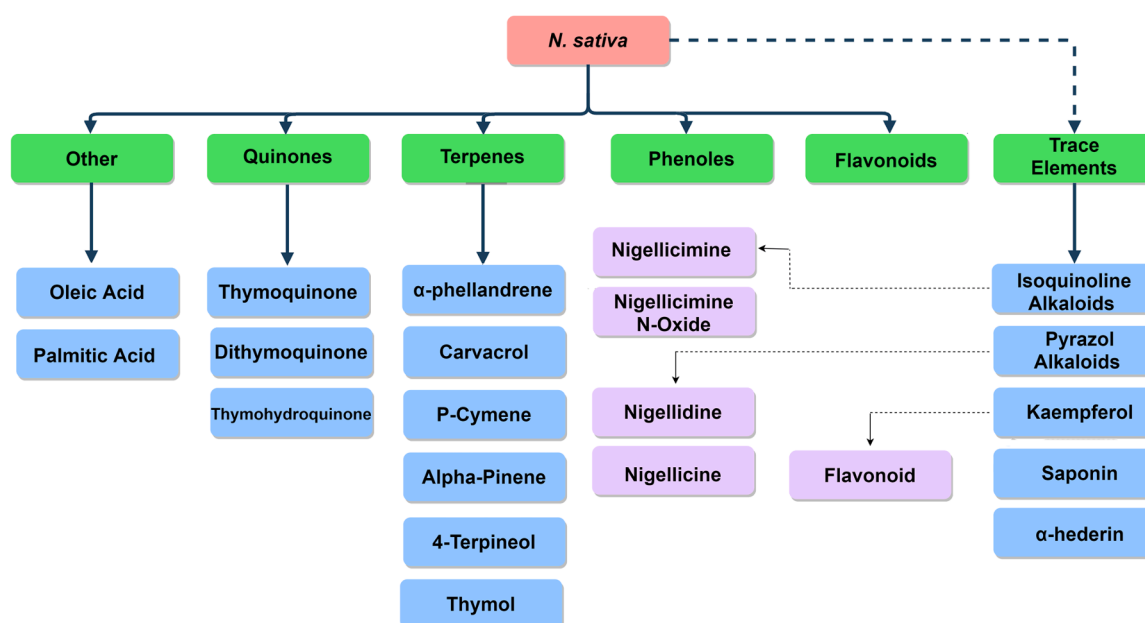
N. sativa

Other

Oleic Acid

Palmitic Acid

Quinones

Thymoquinone

Dithymoquinone

Thymohydroquinone

Terpenes

α-phellandrene

Carvacrol

P-Cymene

Alpha-Pinene

4-Terpineol

Thymol

Phenoles

Flavonoids

Trace Elements

Isoquinoline Alkaloids

Pyrazol Alkaloids

Kaempferol

Saponin

α-hederin

Nigellicimine

Nigellicimine N-Oxide

Nigellidine

Nigellicine

Flavonoid